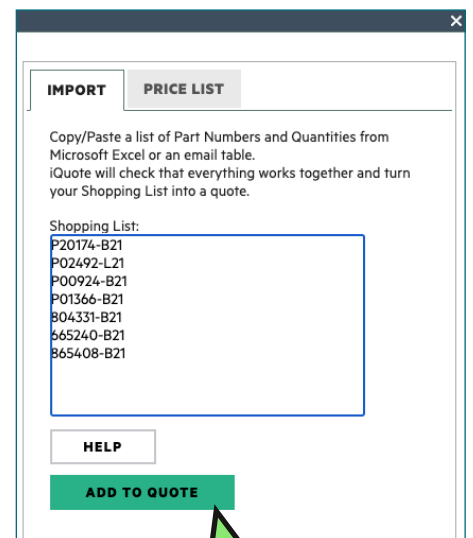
×

IMPORT
PRICE LIST

Copy/Paste a list of Part Numbers and Quantities from Microsoft Excel or an email table.
iQuote will check that everything works together and turn your Shopping List into a quote.

Shopping List:
P20174-B21
P02492-L21
P00924-B21
P01366-B21
804331-B21
665240-B21
865408-B21

HELP

ADD TO QUOTE